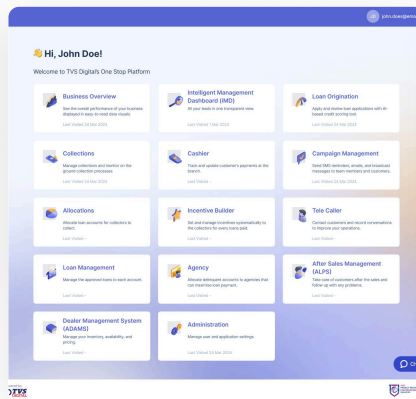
JD john.doe@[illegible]

👋 Hi, John Doe!

Welcome to TVS Digital's One Stop Platform

Business Overview
See the overall performance of your business displayed in easy-to-read data visuals.
Last Visited 24 Mar 2024

Intelligent Management Dashboard (IMD)
All your leads in one transparent view.
Last Visited 1 Mar 2024

Loan Origination
Apply and review loan applications with AI-based credit scoring tool.
Last Visited 24 Mar 2024

Collections
Manage collections and monitor on the ground collection processes.
Last Visited 24 Mar 2024

Cashier
Track and update customer's payments at the branch.
Last Visited -

Campaign Management
Send SMS reminders, emails, and broadcast messages to team members and customers.
Last Visited 24 Mar 2024

Allocations
Allocate loan accounts for collectors to collect.
Last Visited -

Incentive Builder
Set and manage incentives systematically to the collectors for every loans paid.
Last Visited -

Tele Caller
Contact customers and record conversations to improve your operations.
Last Visited -

Loan Management
Manage the approved loans to each account.
Last Visited -

Agency
Allocate delinquent accounts to agencies that can maximise loan payment.
Last Visited -

After Sales Management (ALPS)
Take care of customers after the sales and follow up with any problems.
Last Visited -

Dealer Management System (ADAMS)
Manage your inventory, availability, and pricing.
Last Visited -

Administration
Manage user and application settings.
Last Visited 24 Mar 2024

Ch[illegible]

TVS DIGITAL